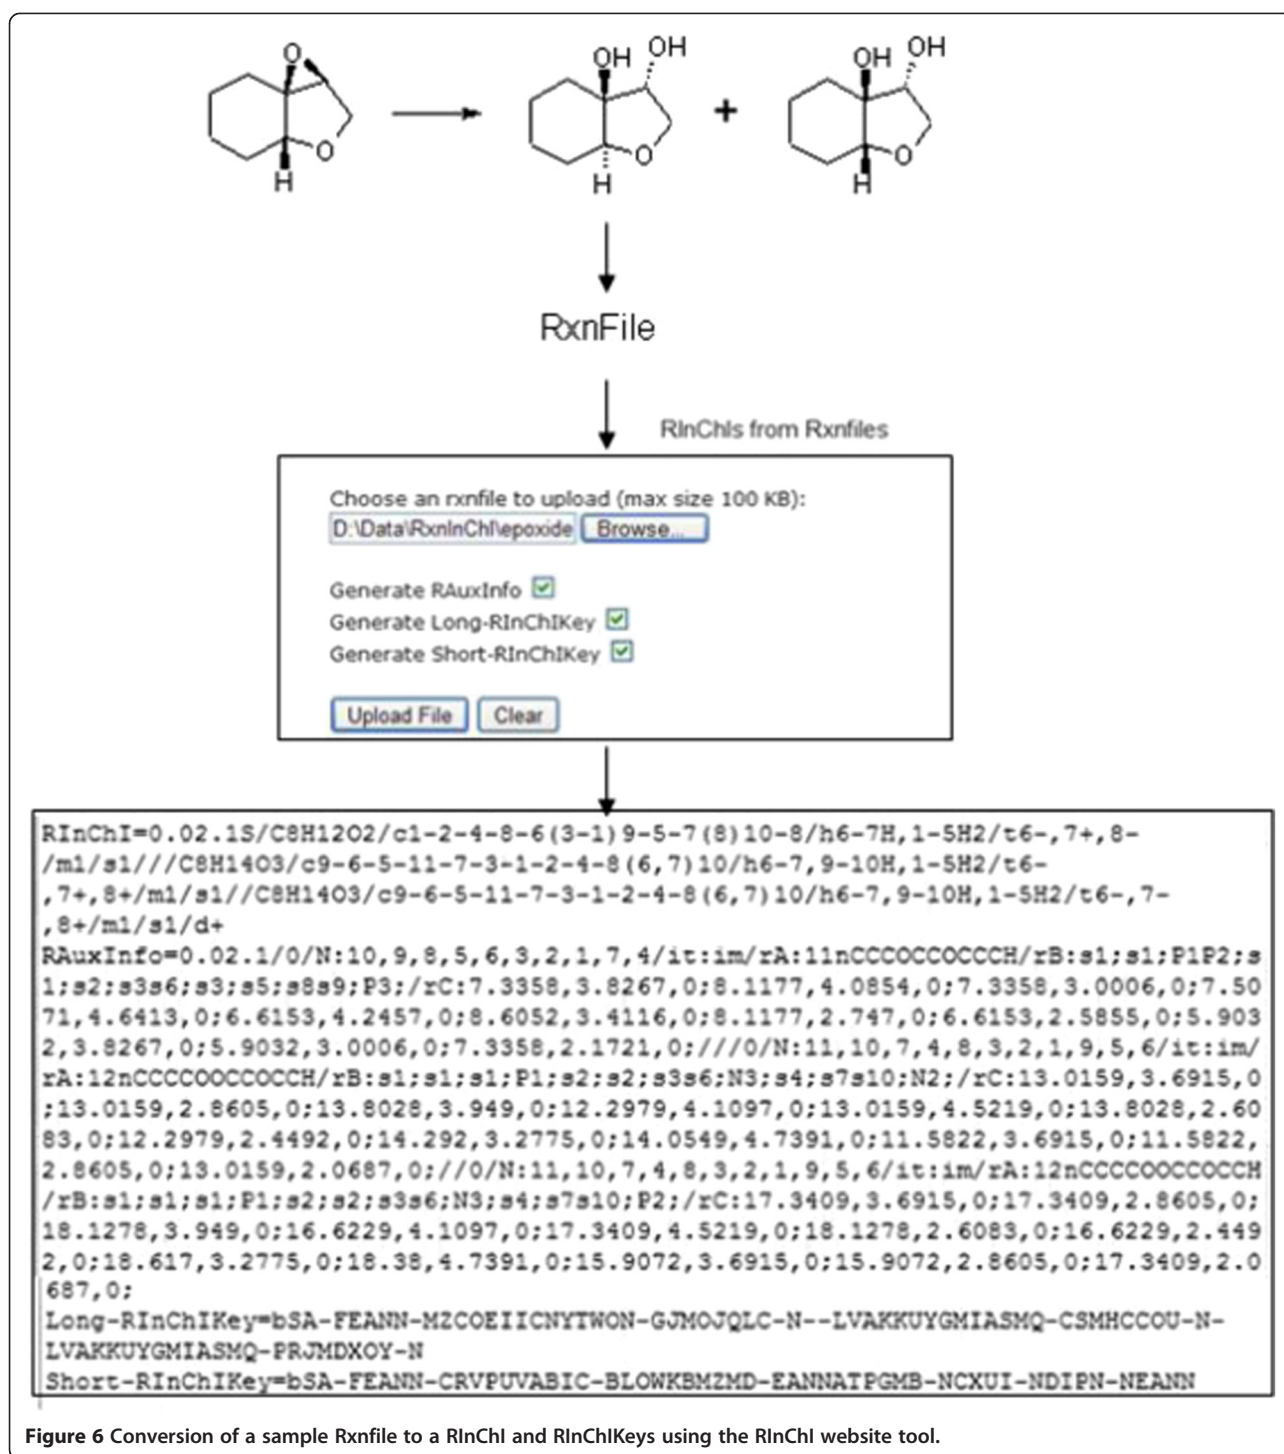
O

H

OH OH

O

H

+

OH OH

O

H

RxnFile

RInChIs from Rxnfiles

Choose an rxnfile to upload (max size 100 KB):

D:\Data\RxnInChI\epoxide

Browse...

Generate RAuxInfo

Generate Long-RInChIKey

Generate Short-RInChIKey

Upload File

Clear

RInChI=0.02.1S/C8H12O2/c1-2-4-8-6(3-1)9-5-7(8)10-8/h6-7H,1-5H2/t6-,7+,8-/m1/s1///C8H14O3/c9-6-5-11-7-3-1-2-4-8(6,7)10/h6-7,9-10H,1-5H2/t6-,7+,8+/m1/s1//C8H14O3/c9-6-5-11-7-3-1-2-4-8(6,7)10/h6-7,9-10H,1-5H2/t6-,7-,8+/m1/s1/d+
RAuxInfo=0.02.1/0/N:10,9,8,5,6,3,2,1,7,4/it:im/rA:11nCCCOCCOCCCH/rB:s1;s1;P1P2;s1;s2;s3s6;s3;s5;s8s9;P3;/rC:7.3358,3.8267,0;8.1177,4.0854,0;7.3358,3.0006,0;7.5071,4.6413,0;6.6153,4.2457,0;8.6052,3.4116,0;8.1177,2.747,0;6.6153,2.5855,0;5.9032,3.8267,0;5.9032,3.0006,0;7.3358,2.1721,0;///0/N:11,10,7,4,8,3,2,1,9,5,6/it:im/rA:12nCCCCOOCCOCCH/rB:s1;s1;s1;P1;s2;s2;s3s6;N3;s4;s7s10;N2;/rC:13.0159,3.6915,0;13.0159,2.8605,0;13.8028,3.949,0;12.2979,4.1097,0;13.0159,4.5219,0;13.8028,2.6083,0;12.2979,2.4492,0;14.292,3.2775,0;14.0549,4.7391,0;11.5822,3.6915,0;11.5822,2.8605,0;13.0159,2.0687,0;//0/N:11,10,7,4,8,3,2,1,9,5,6/it:im/rA:12nCCCCOOCCOCCH/rB:s1;s1;s1;P1;s2;s2;s3s6;N3;s4;s7s10;P2;/rC:17.3409,3.6915,0;17.3409,2.8605,0;18.1278,3.949,0;16.6229,4.1097,0;17.3409,4.5219,0;18.1278,2.6083,0;16.6229,2.4492,0;18.617,3.2775,0;18.38,4.7391,0;15.9072,3.6915,0;15.9072,2.8605,0;17.3409,2.0687,0;
Long-RInChIKey=bSA-FEANN-MZCOEIICNYTWON-GJMOJQLC-N--LVAKKUYGMIASMQ-CSMHCCOU-N-LVAKKUYGMIASMQ-PRJMDXOY-N
Short-RInChIKey=bSA-FEANN-CRVPUVABIC-BLOWKBMZMD-EANNATPGMB-NCXUI-NDIPN-NEANN

Figure 6 Conversion of a sample Rxnfile to a RInChI and RInChIKeys using the RInChI website tool.